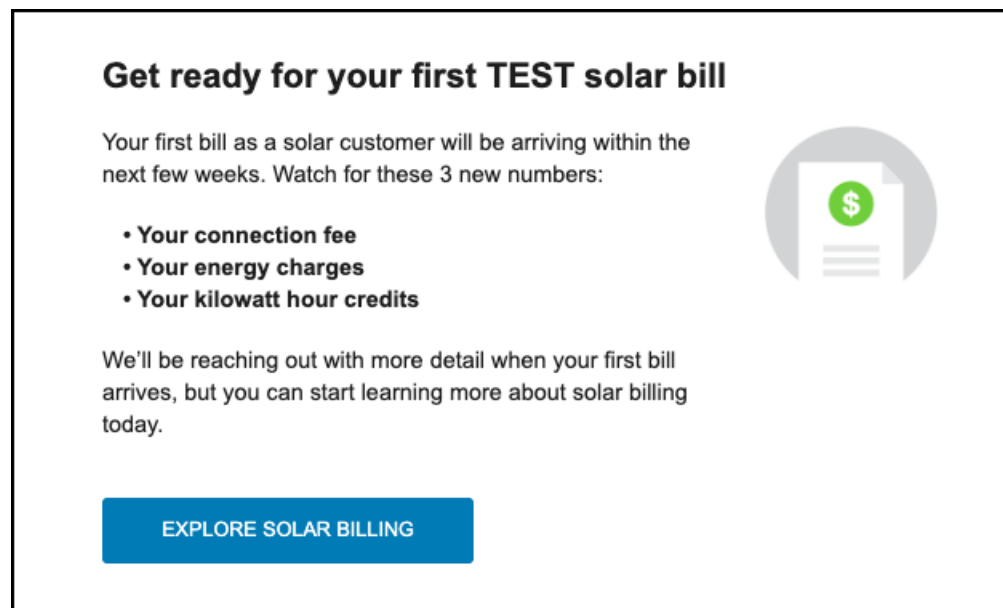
Get ready for your first TEST solar bill

Your first bill as a solar customer will be arriving within the next few weeks. Watch for these 3 new numbers:

• Your connection fee
• Your energy charges
• Your kilowatt hour credits

We'll be reaching out with more detail when your first bill arrives, but you can start learning more about solar billing today.

$

EXPLORE SOLAR BILLING